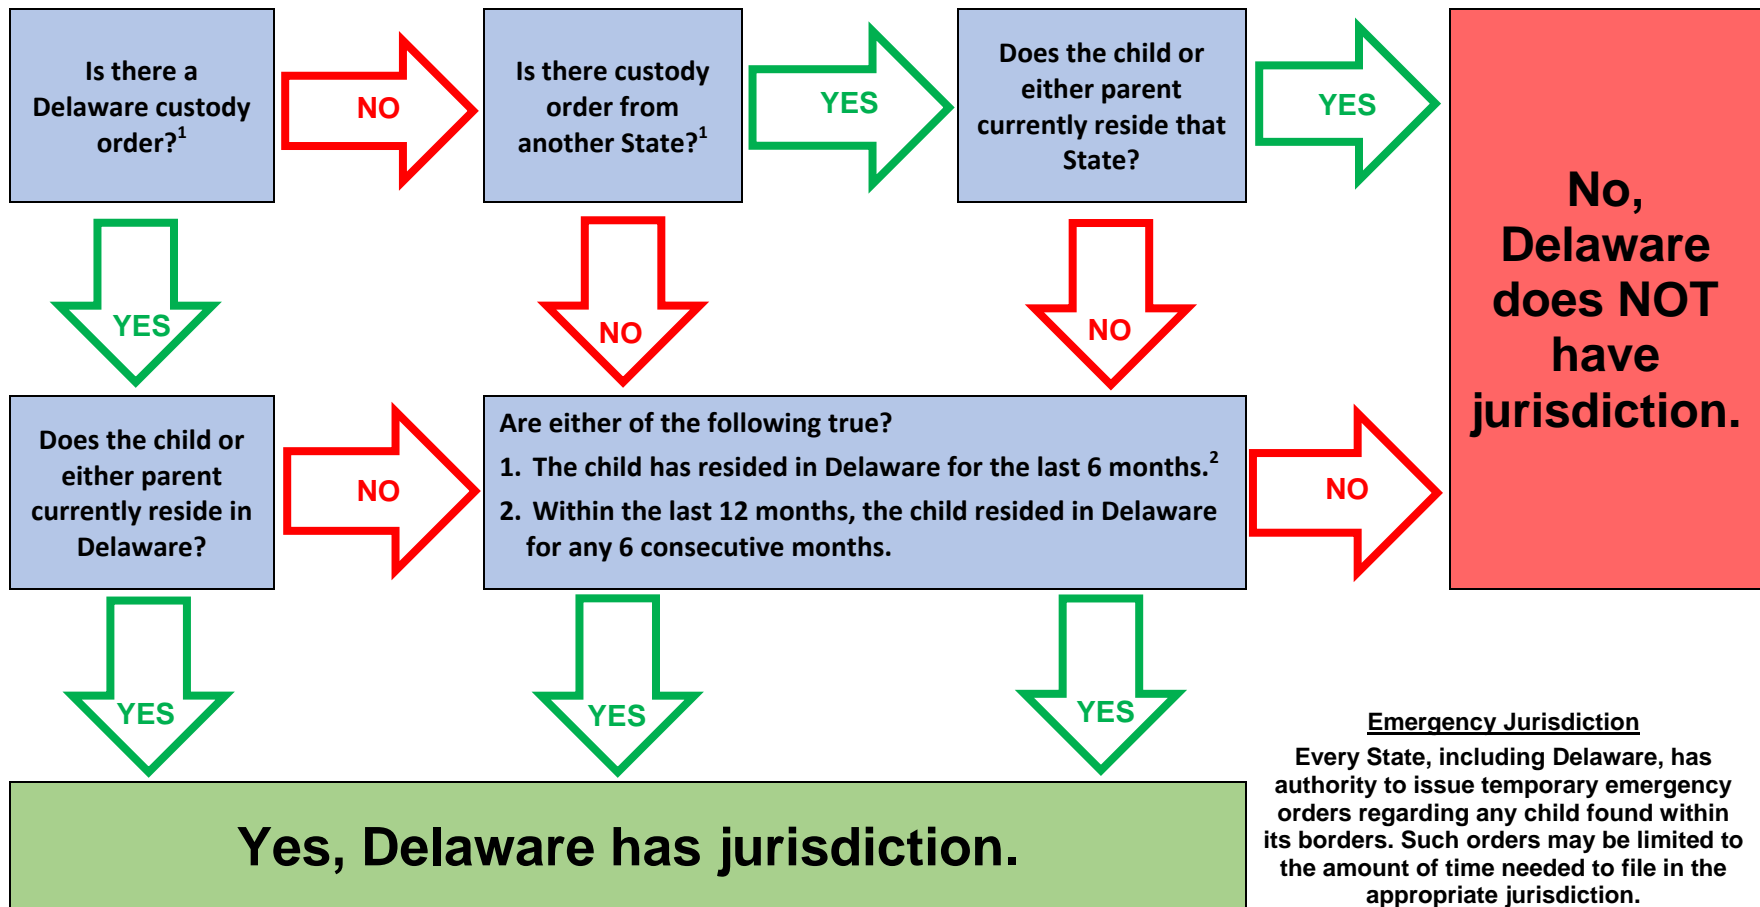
Is there a Delaware custody order?$^1$

NO

Is there custody order from another State?$^1$

YES

Does the child or either parent currently reside that State?

YES

No, Delaware does NOT have jurisdiction.

YES

NO

NO

Does the child or either parent currently reside in Delaware?

NO

Are either of the following true?

1. The child has resided in Delaware for the last 6 months.$^2$

2. Within the last 12 months, the child resided in Delaware for any 6 consecutive months.

NO

YES

YES

YES

Yes, Delaware has jurisdiction.

Emergency Jurisdiction

Every State, including Delaware, has authority to issue temporary emergency orders regarding any child found within its borders. Such orders may be limited to the amount of time needed to file in the appropriate jurisdiction.